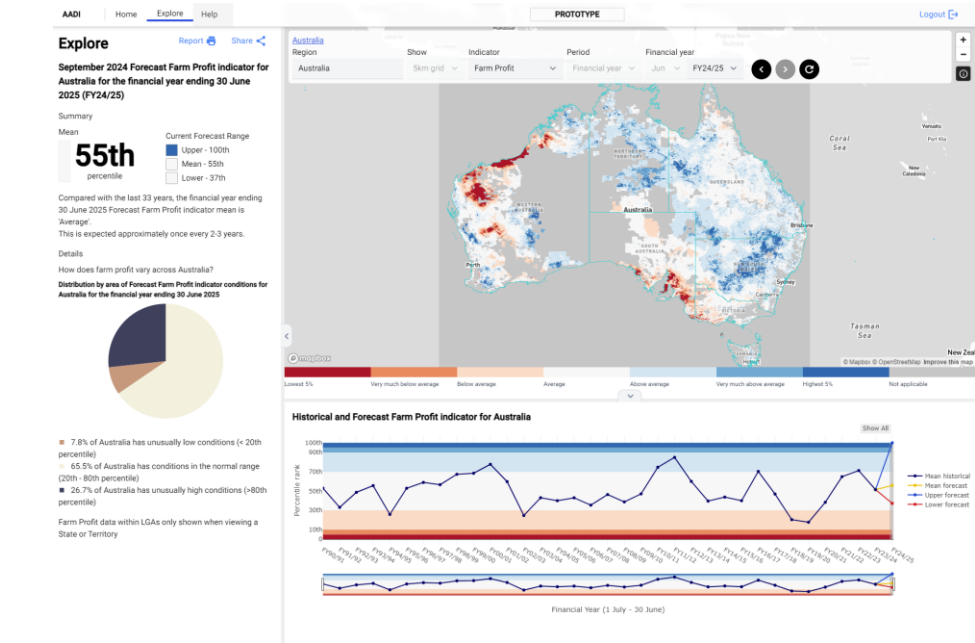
AADI Home Explore Help

PROTOTYPE

Logout

Explore

Report Share

September 2024 Forecast Farm Profit indicator for Australia for the financial year ending 30 June 2025 (FY24/25)

Summary

Mean

55th

percentile

Current Forecast Range

Upper - 100th

Mean - 55th

Lower - 37th

Compared with the last 33 years, the financial year ending 30 June 2025 Forecast Farm Profit indicator mean is 'Average'.
This is expected approximately once every 2-3 years.

Details

How does farm profit vary across Australia?

Distribution by area of Forecast Farm Profit indicator conditions for Australia for the financial year ending 30 June 2025

7.8% of Australia has unusually low conditions (< 20th percentile)

65.5% of Australia has conditions in the normal range (20th - 80th percentile)

26.7% of Australia has unusually high conditions (>80th percentile)

Farm Profit data within LGAs only shown when viewing a State or Territory

Australia

| Region | Show | Indicator | Period | Financial year | |
|---|---|---|---|---|---|
| Australia | 5km grid | Farm Profit | Financial year | Jun | FY24/25 |

Coral Sea

Vanuatu

New Caledonia

Tasman Sea

New Zeal

NORTHERN TERRITORY

QUEENSLAND

WESTERN AUSTRALIA

SOUTH AUSTRALIA

Australia

Brisbane

Perth

Sydney

Canberra

VICTORIA

© Mapbox © OpenStreetMap Improve this map

mapbox

Lowest 5% | Very much below average | Below average | Average | Above average | Very much above average | Highest 5% | Not applicable

Historical and Forecast Farm Profit indicator for Australia

Show All

Percentile rank

100th
90th
70th
50th
30th
10th
0th

FY90/91 FY91/92 FY92/93 FY93/94 FY94/95 FY95/96 FY96/97 FY97/98 FY98/99 FY99/00 FY00/01 FY01/02 FY02/03 FY03/04 FY04/05 FY05/06 FY06/07 FY07/08 FY08/09 FY09/10 FY10/11 FY11/12 FY12/13 FY13/14 FY14/15 FY15/16 FY16/17 FY17/18 FY18/19 FY19/20 FY20/21 FY21/22 FY22/23 FY23/24 FY24/25

Mean historical
Mean forecast
Upper forecast
Lower forecast

Financial Year (1 July - 30 June)